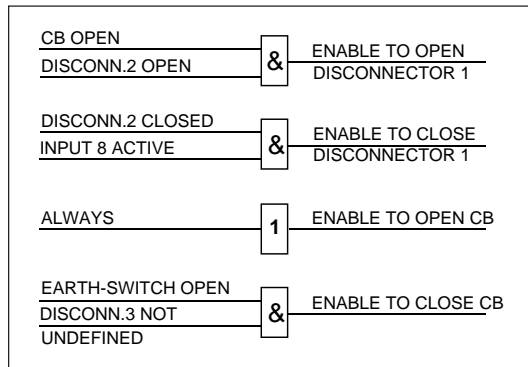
CB OPEN
DISCONN.2 OPEN
&
ENABLE TO OPEN
DISCONNECTOR 1

DISCONN.2 CLOSED
INPUT 8 ACTIVE
&
ENABLE TO CLOSE
DISCONNECTOR 1

ALWAYS
1
ENABLE TO OPEN CB

EARTH-SWITCH OPEN
DISCONN.3 NOT UNDEFINED
&
ENABLE TO CLOSE CB